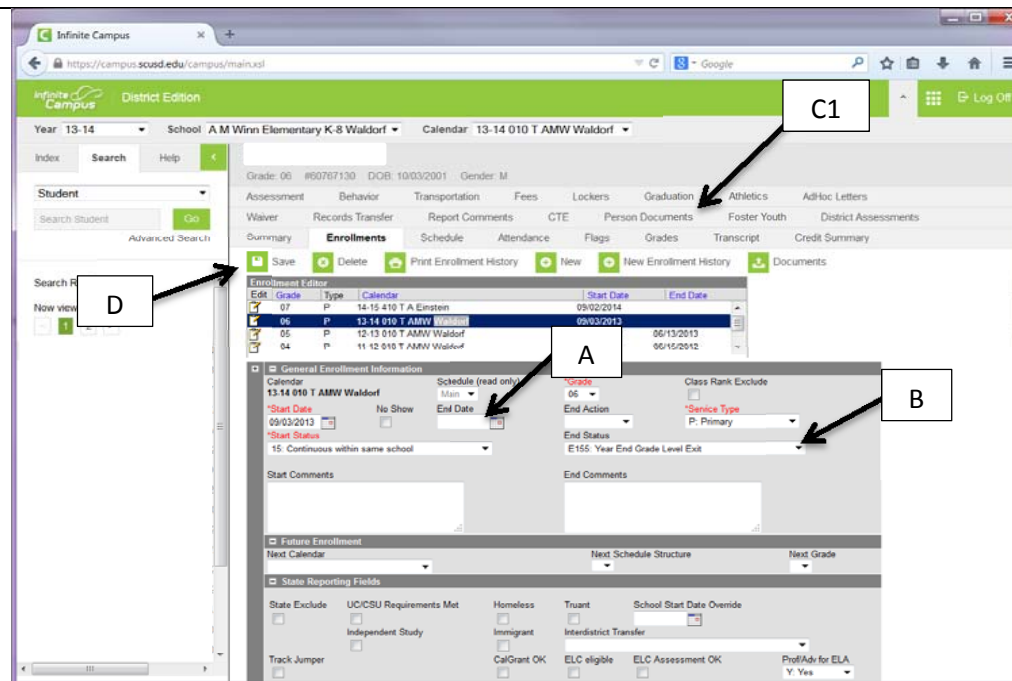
Infinite Campus ×

https://campus.scusd.edu/campus/main.xsl

Google

Infinite Campus District Edition

Log Off

Year 13-14 School A M Winn Elementary K-8 Waldorf Calendar 13-14 010 T AMW Waldorf

Index Search Help

Student

Search Student Go

Advanced Search

Search R

Now view

1

Grade: 06 #60767130 DOB: 10/03/2001 Gender: M

Assessment Behavior Transportation Fees Lockers Graduation Athletics AdHoc Letters

Waiver Records Transfer Report Comments CTE Person Documents Foster Youth District Assessments

Summary Enrollments Schedule Attendance Flags Grades Transcript Credit Summary

Save Delete Print Enrollment History New New Enrollment History Documents

C1

D

A

B

Enrollment Editor

| Edit | Grade | Type | Calendar | Start Date | End Date |
|---|---|---|---|---|---|
| | 07 | P | 14-15 410 T A Einstein | 09/02/2014 | |
| | 06 | P | 13-14 010 T AMW Waldorf | 09/03/2013 | |
| | 05 | P | 12-13 010 T AMW Waldorf | | 06/13/2013 |
| | 04 | P | 11-12 010 T AMW Waldorf | | 06/15/2012 |

General Enrollment Information

Calendar
13-14 010 T AMW Waldorf

Schedule (read only)
Main

*Grade
06

Class Rank Exclude

*Start Date
09/03/2013

No Show

End Date

End Action

*Service Type
P: Primary

*Start Status
15: Continuous within same school

End Status
E155: Year End Grade Level Exit

Start Comments

End Comments

Future Enrollment

Next Calendar

Next Schedule Structure

Next Grade

State Reporting Fields

State Exclude

UC/CSU Requirements Met

Homeless

Truant

School Start Date Override

Independent Study

Immigrant

Interdistrict Transfer

Track Jumper

CalGrant OK

ELC eligible

ELC Assessment OK

Prof/Adv for ELA
Y: Yes